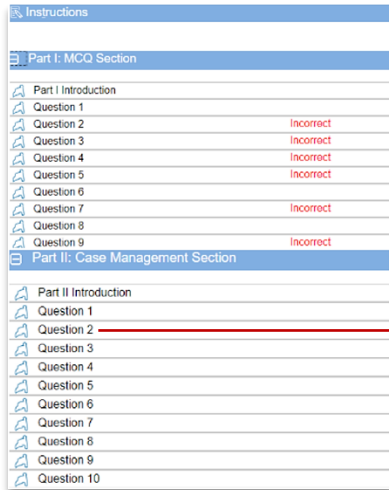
Instructions

Part I: MCQ Section

| | |
|---|---|
| Part I Introduction | |
| Question 1 | |
| Question 2 | Incorrect |
| Question 3 | Incorrect |
| Question 4 | Incorrect |
| Question 5 | Incorrect |
| Question 6 | |
| Question 7 | Incorrect |
| Question 8 | |
| Question 9 | Incorrect |

Part II: Case Management Section

Part II Introduction
Question 1
Question 2
Question 3
Question 4
Question 5
Question 6
Question 7
Question 8
Question 9
Question 10